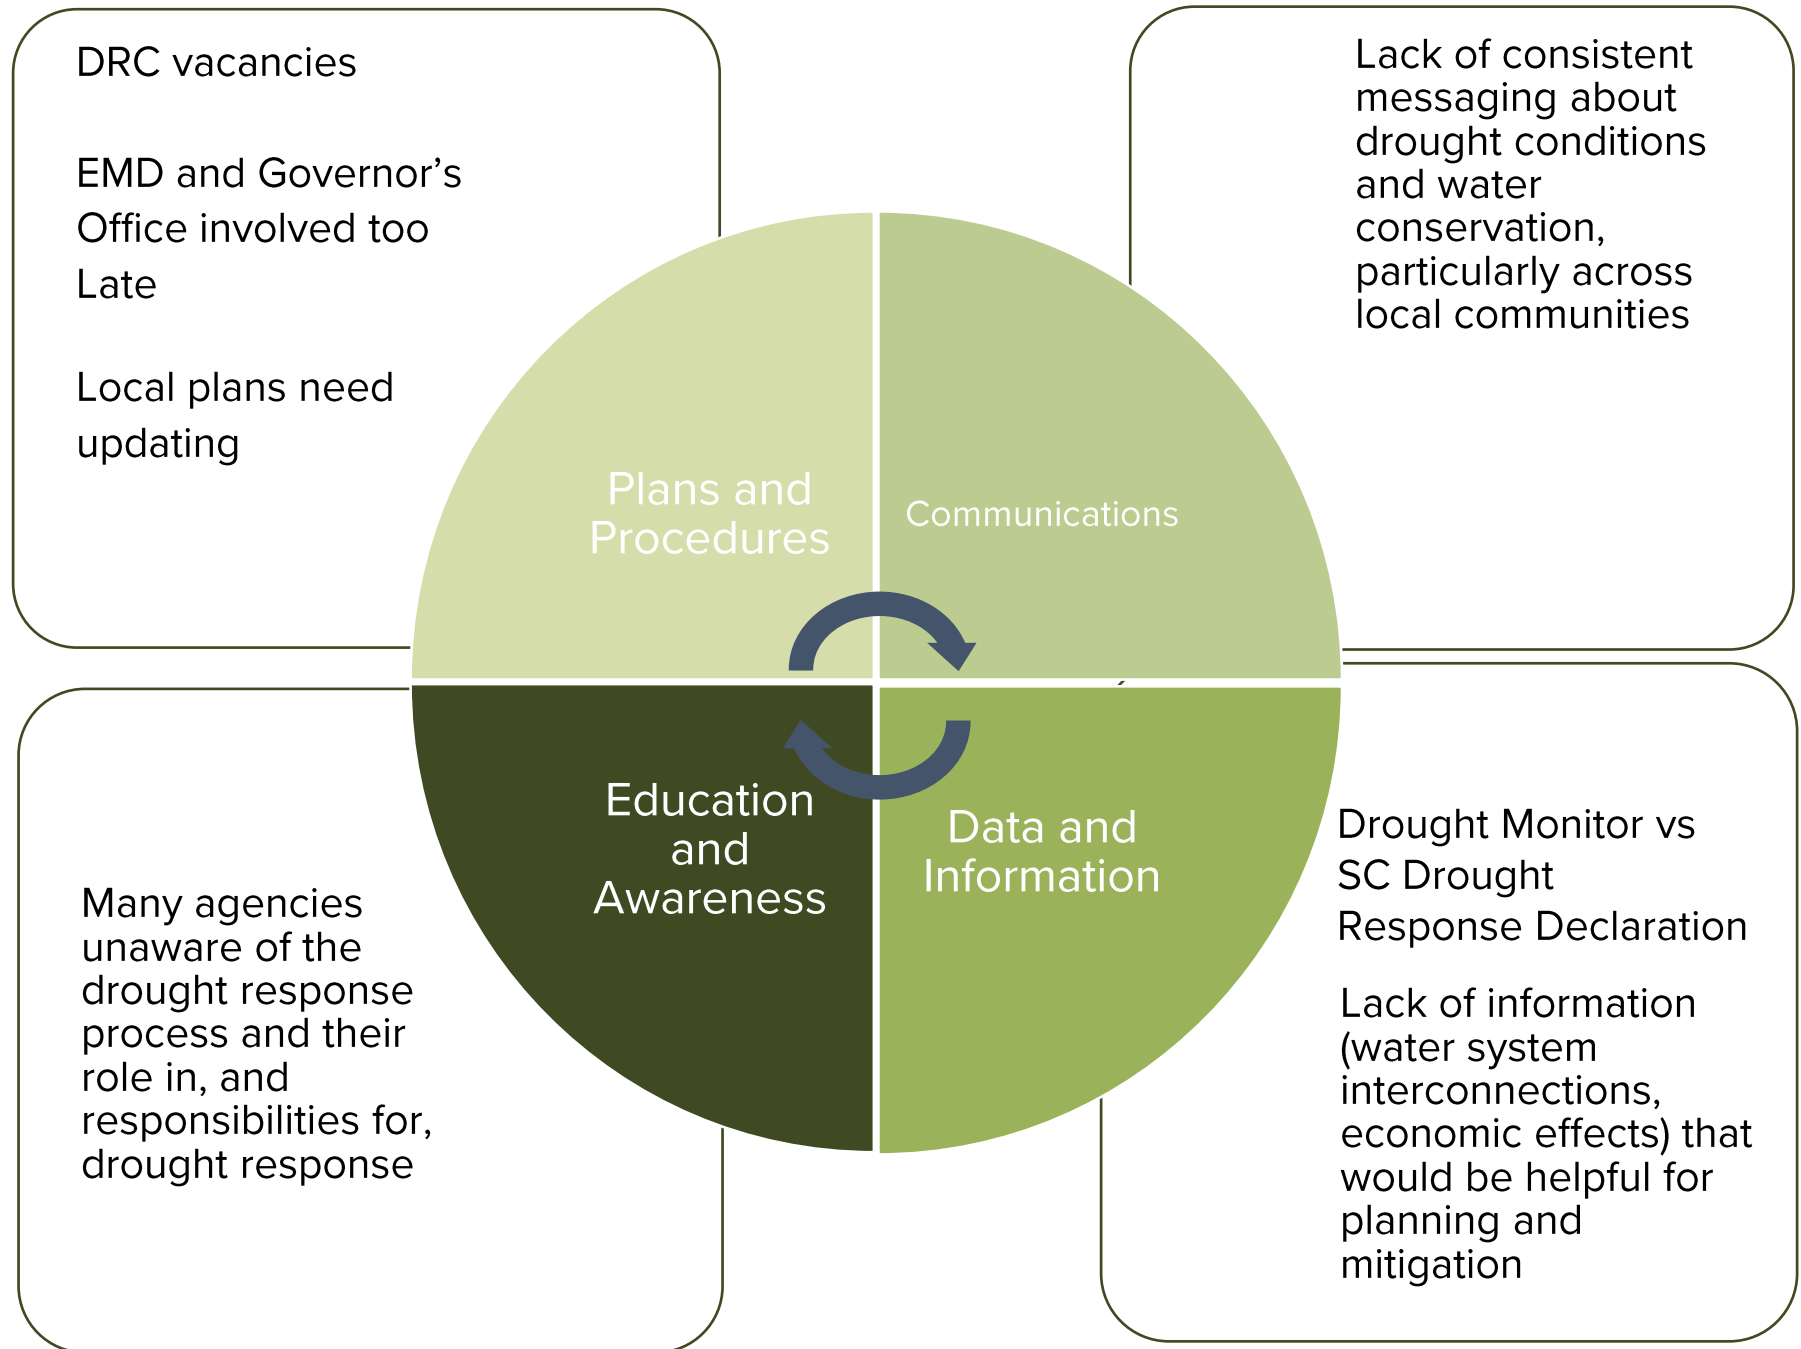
DRC vacancies

EMD and Governor’s Office involved too Late

Local plans need updating

Lack of consistent messaging about drought conditions and water conservation, particularly across local communities

Plans and Procedures

Communications

Education and Awareness

Data and Information

Many agencies unaware of the drought response process and their role in, and responsibilities for, drought response

Drought Monitor vs SC Drought Response Declaration

Lack of information (water system interconnections, economic effects) that would be helpful for planning and mitigation